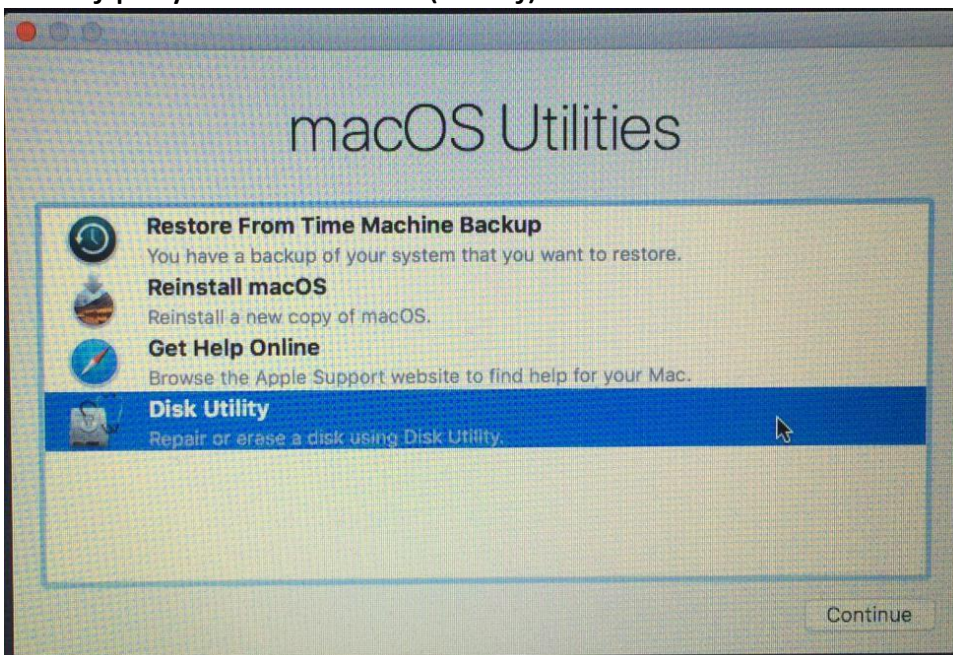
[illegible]

macOS Utilities

Restore From Time Machine Backup
You have a backup of your system that you want to restore.

Reinstall macOS
Reinstall a new copy of macOS.

Get Help Online
Browse the Apple Support website to find help for your Mac.

Disk Utility
Repair or erase a disk using Disk Utility.

Continue